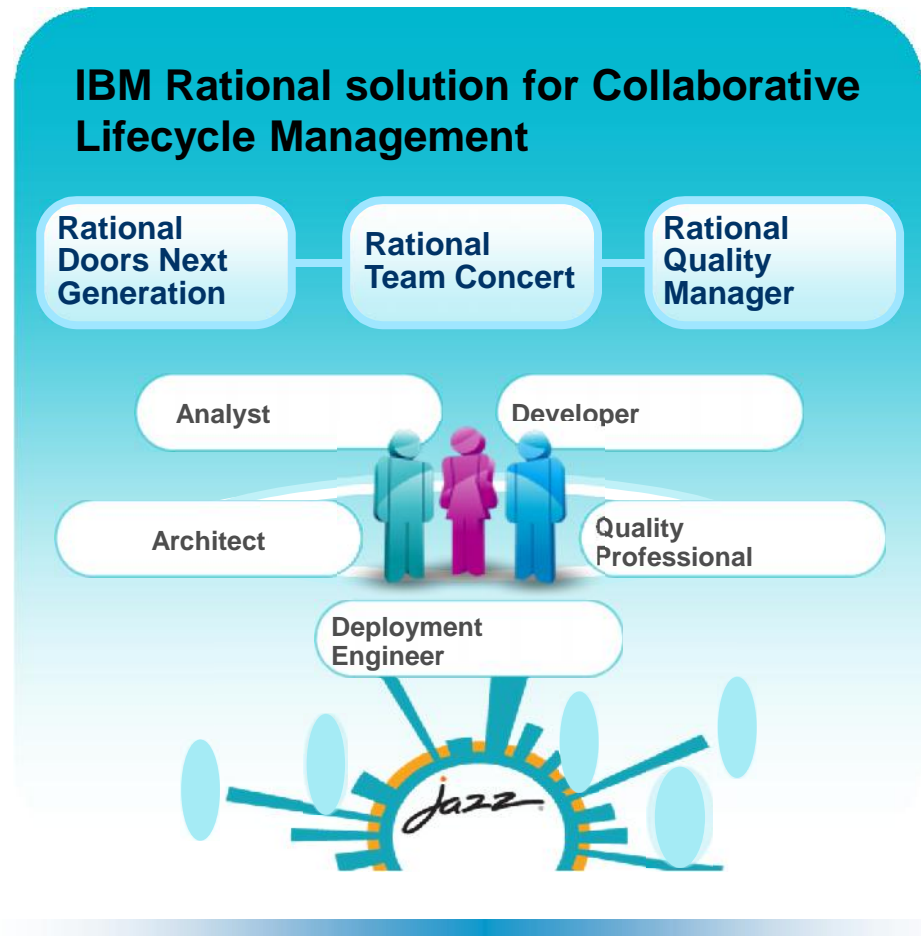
IBM Rational solution for Collaborative Lifecycle Management

Rational Doors Next Generation

Rational Team Concert

Rational Quality Manager

Analyst

Developer

Architect

Quality Professional

Deployment Engineer

Jazz